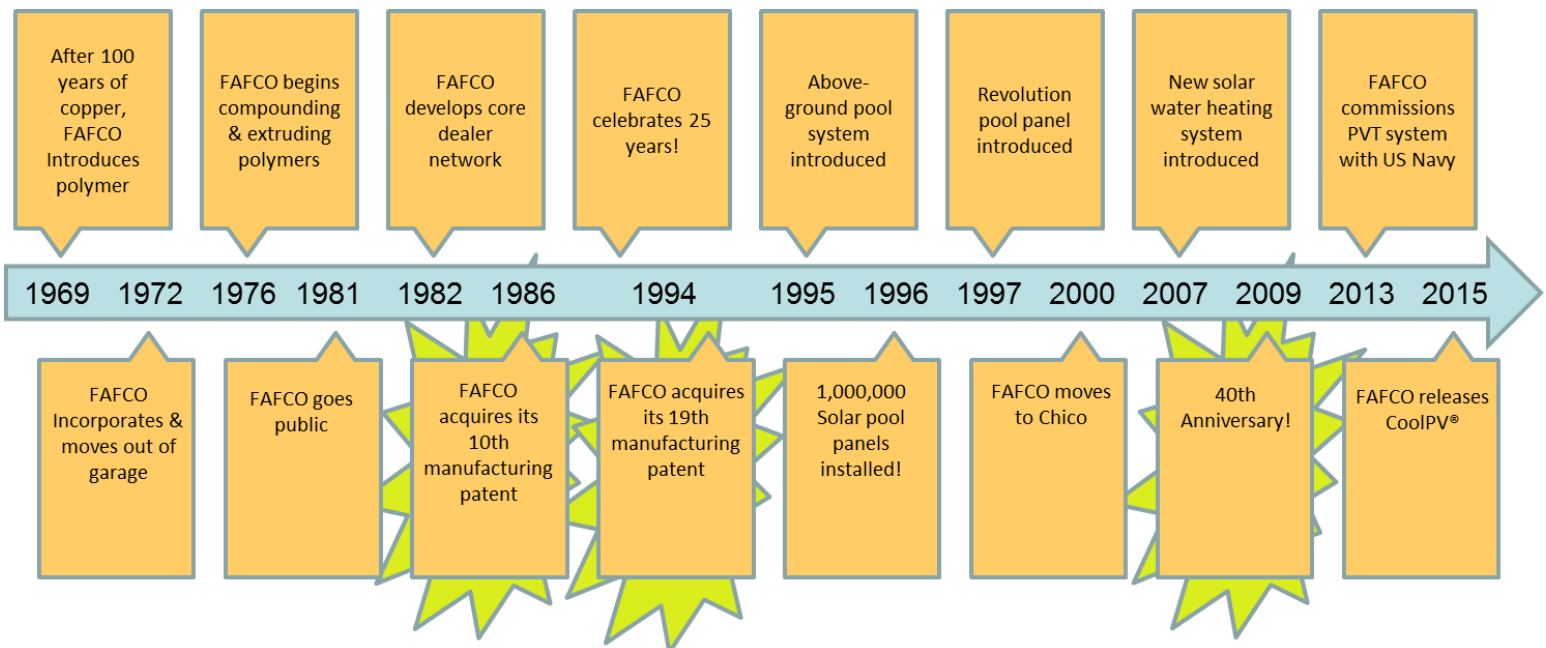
After 100 years of copper, FAFCO Introduces polymer

FAFCO begins compounding & extruding polymers

FAFCO develops core dealer network

FAFCO celebrates 25 years!

Above-ground pool system introduced

Revolution pool panel introduced

New solar water heating system introduced

FAFCO commissions PVT system with US Navy

1969 1972 1976 1981 1982 1986 1994 1995 1996 1997 2000 2007 2009 2013 2015

FAFCO Incorporates & moves out of garage

FAFCO goes public

FAFCO acquires its 10th manufacturing patent

FAFCO acquires its 19th manufacturing patent

1,000,000 Solar pool panels installed!

FAFCO moves to Chico

40th Anniversary!

FAFCO releases CoolPV®